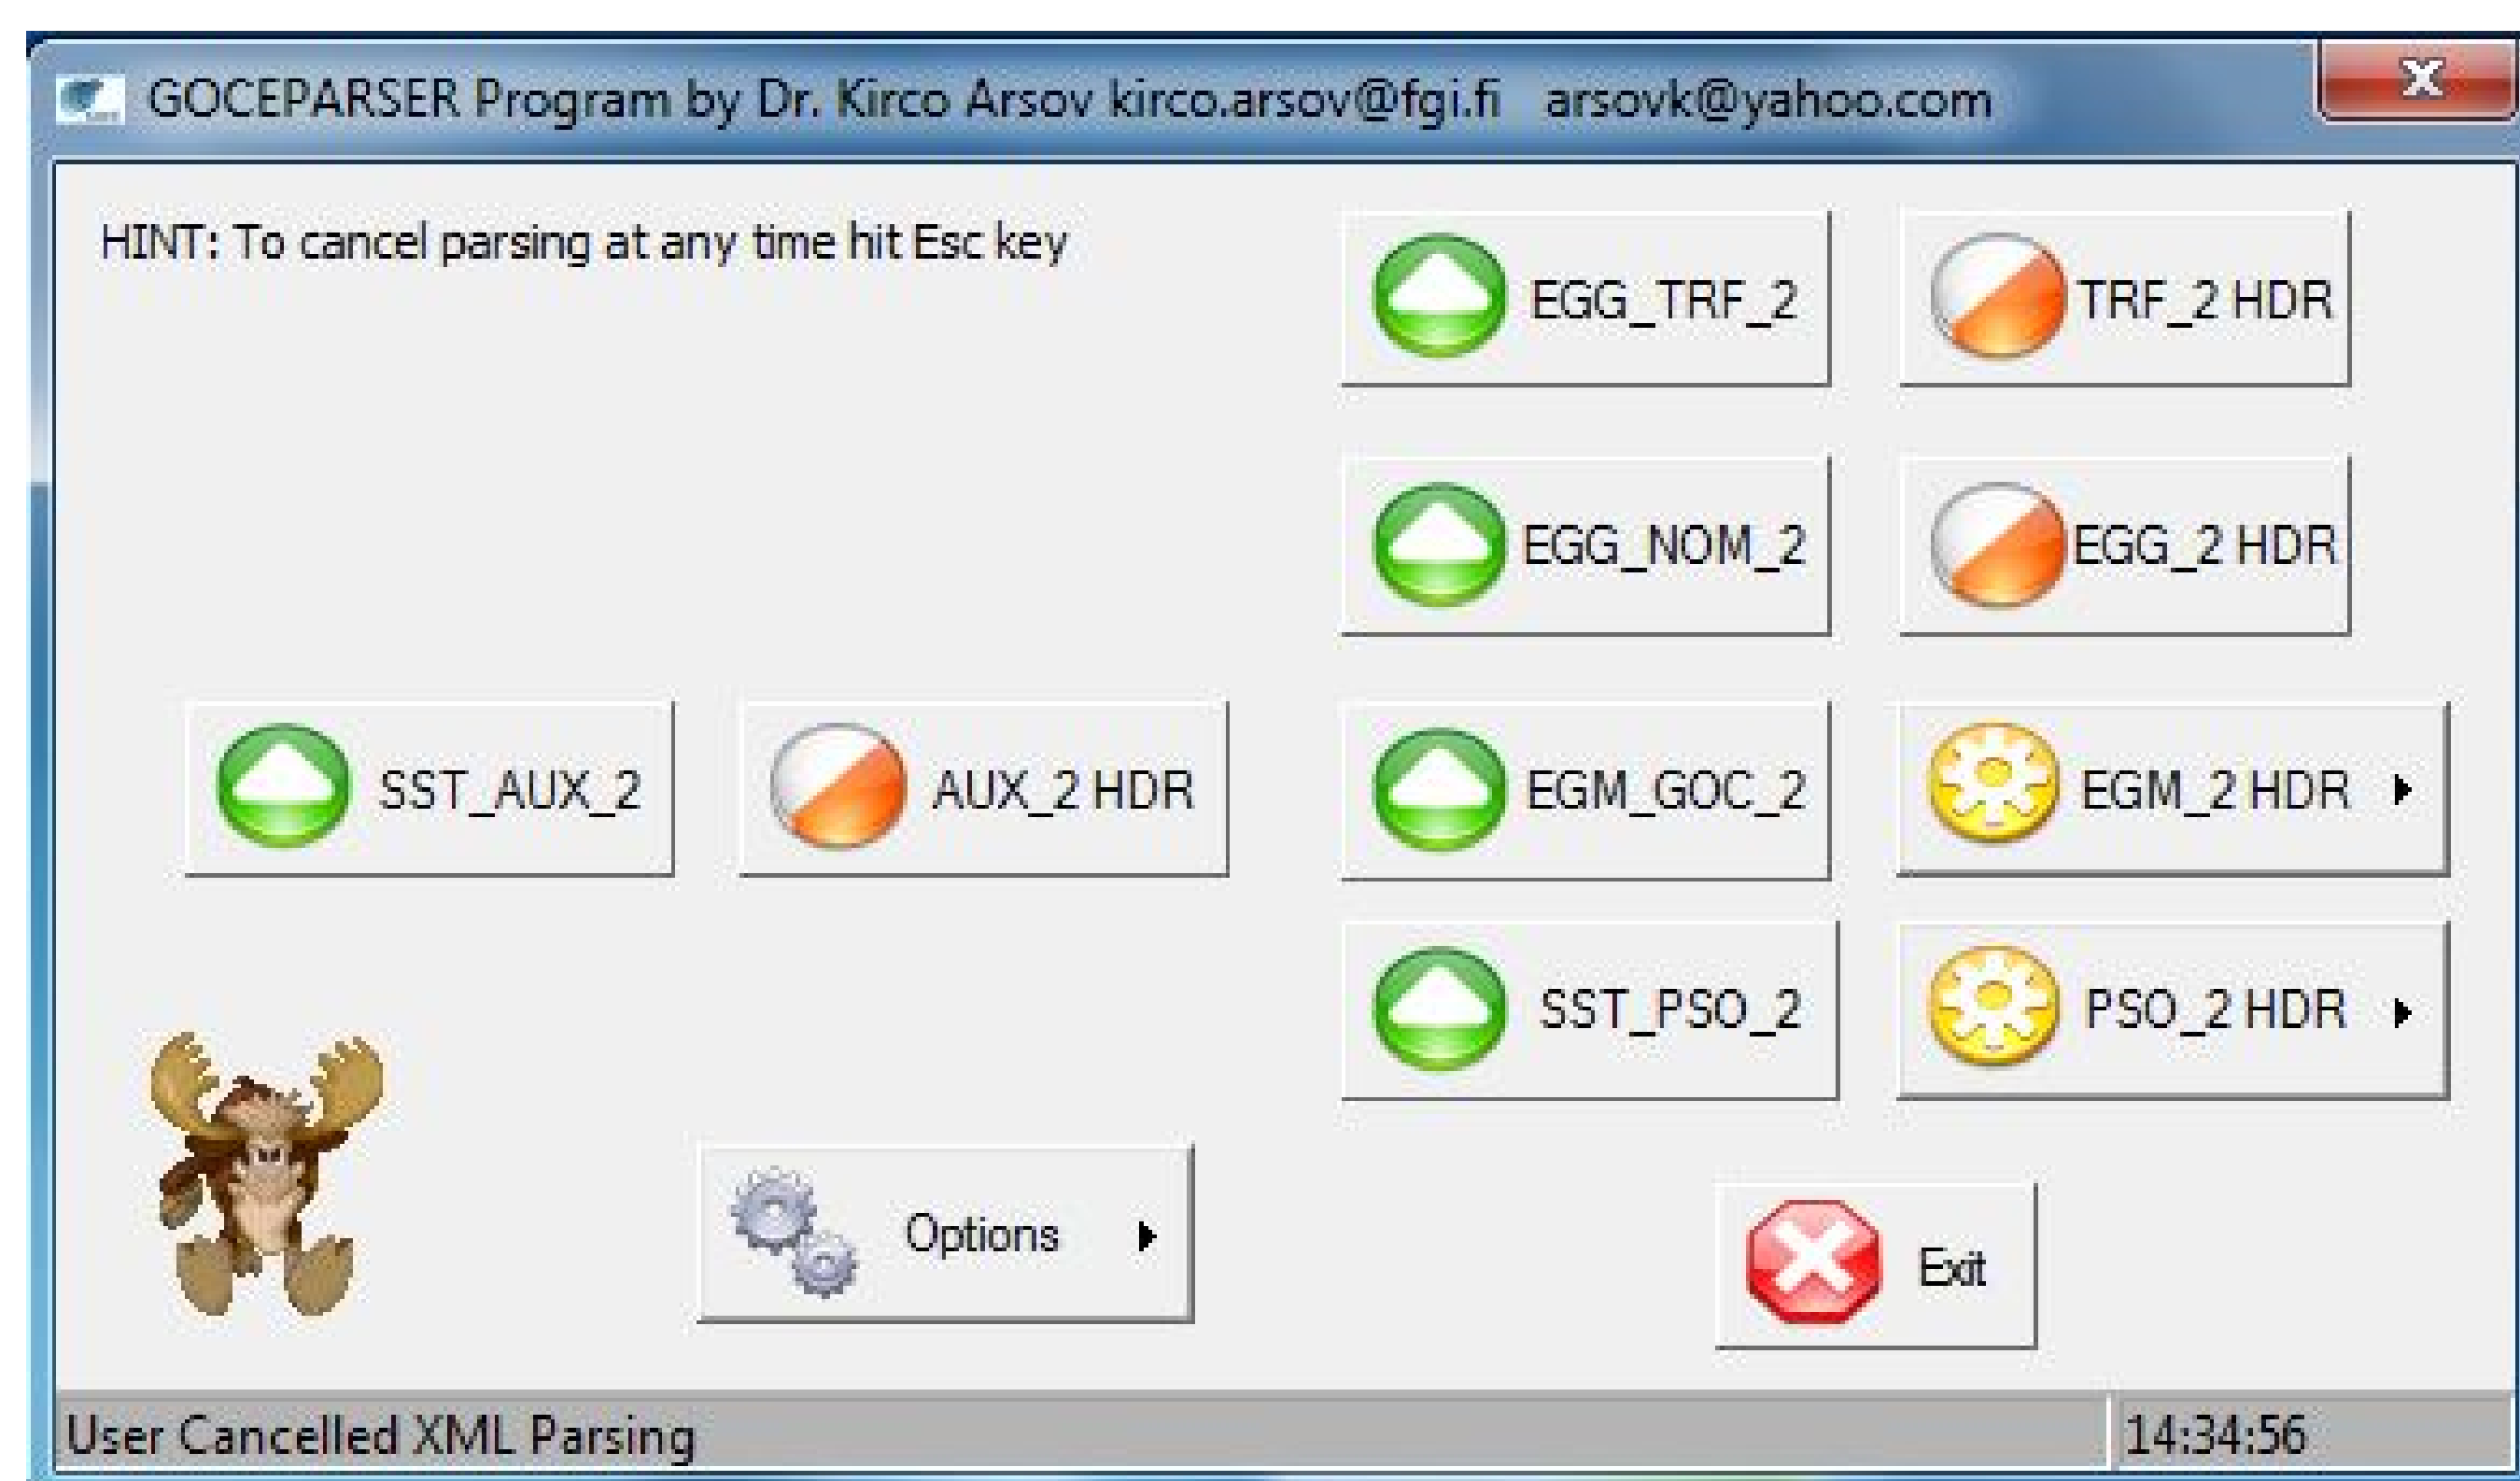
GOCEPARSER Program by Dr. Kirco Arsov kirco.arsov@fgi.fi arsovk@yahoo.com

HINT: To cancel parsing at any time hit Esc key

EGG_TRF_2

TRF_2 HDR

EGG_NOM_2

EGG_2 HDR

SST_AUX_2

AUX_2 HDR

EGM_GOC_2

EGM_2 HDR

SST_PSO_2

PSO_2 HDR

Options

Exit

User Cancelled XML Parsing

14:34:56